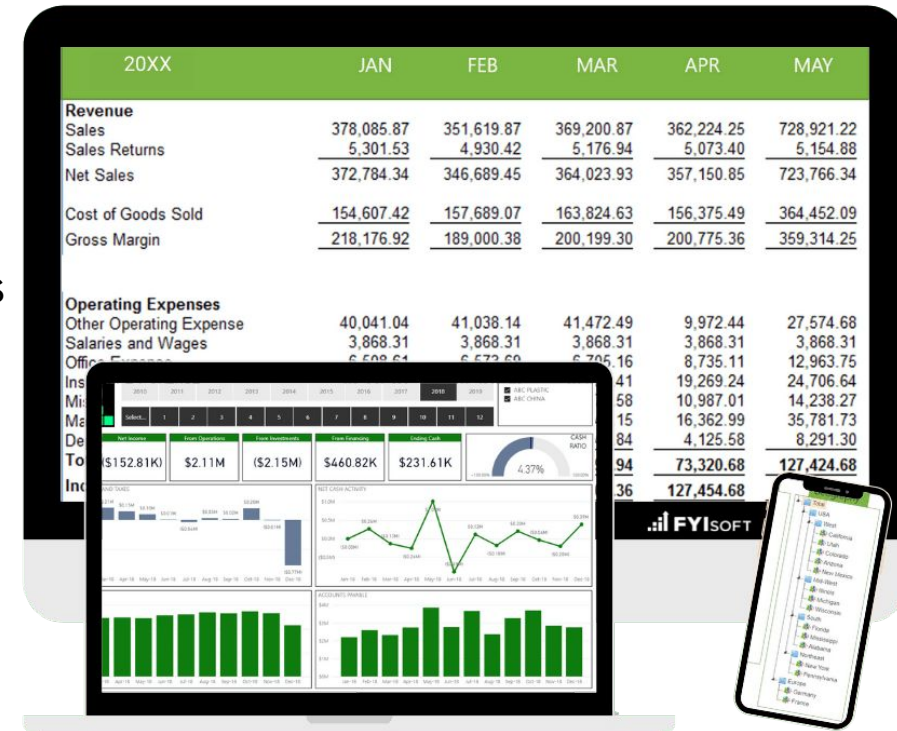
| 20XX | JAN | FEB | MAR | APR | MAY |
|---|---|---|---|---|---|
| **Revenue** | | | | | |
| Sales | 378,085.87 | 351,619.87 | 369,200.87 | 362,224.25 | 728,921.22 |
| Sales Returns | 5,301.53 | 4,930.42 | 5,176.94 | 5,073.40 | 5,154.88 |
| Net Sales | 372,784.34 | 346,689.45 | 364,023.93 | 357,150.85 | 723,766.34 |
| Cost of Goods Sold | 154,607.42 | 157,689.07 | 163,824.63 | 156,375.49 | 364,452.09 |
| Gross Margin | 218,176.92 | 189,000.38 | 200,199.30 | 200,775.36 | 359,314.25 |
| **Operating Expenses** | | | | | |
| Other Operating Expense | 40,041.04 | 41,038.14 | 41,472.49 | 9,972.44 | 27,574.68 |
| Salaries and Wages | 3,868.31 | 3,868.31 | 3,868.31 | 3,868.31 | 3,868.31 |
| Office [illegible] | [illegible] | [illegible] | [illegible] | 8,735.11 | 12,963.75 |
| Ins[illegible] | | | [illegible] | 19,269.24 | 24,706.64 |
| Mi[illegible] | | | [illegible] | 10,987.01 | 14,238.27 |
| Ma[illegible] | | | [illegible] | 16,362.99 | 35,781.73 |
| De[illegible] | | | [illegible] | 4,125.58 | 8,291.30 |
| To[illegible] | | | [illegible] | 73,320.68 | 127,424.68 |
| In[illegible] | | | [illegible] | 127,454.68 | |

FYISOFT

2015 2016 2017 2018 2019
Select... 1 2 3 4 5 6 7 8 9 10 11 12
ABC PLASTIC
ABC CHINA

Net Income ($152.81K)
From Operations $2.11M
From Investments ($2.15M)
From Financing $460.82K
Ending Cash $231.61K
CASH RATIO 4.37%

NET CASH ACTIVITY
ACCOUNTS PAYABLE

Total
USA
West
California
Utah
Colorado
Arizona
New Mexico
Mid-West
Illinois
Michigan
Wisconsin
South
Florida
Mississippi
Alabama
Northeast
New York
Pennsylvania
Europe
Germany
France